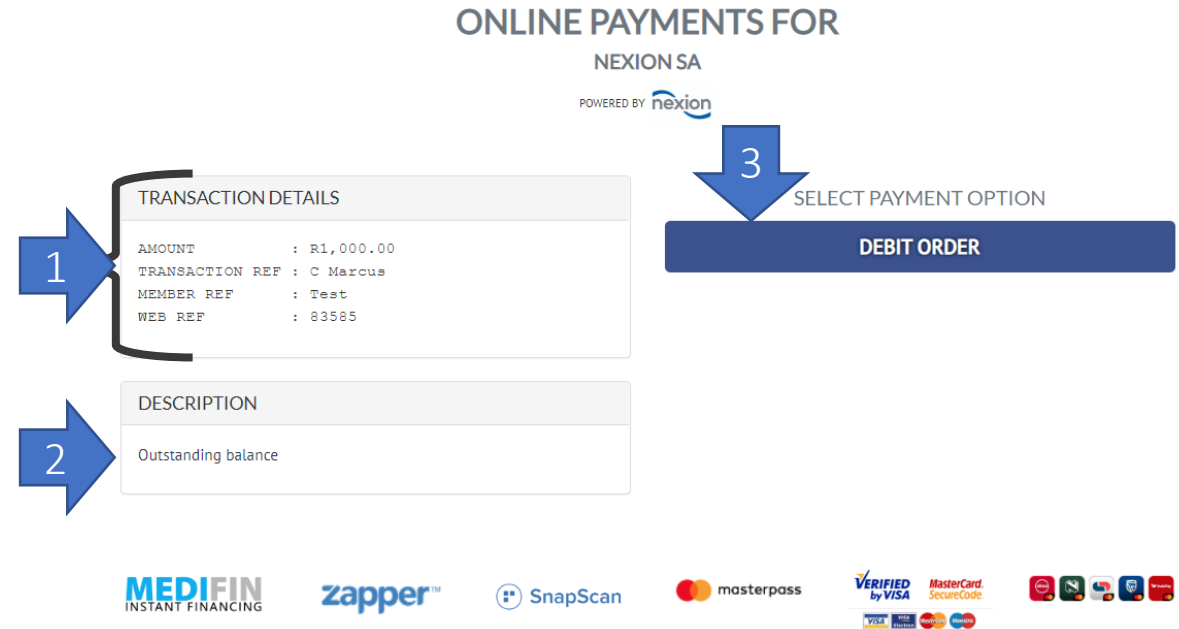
ONLINE PAYMENTS FOR

NEXION SA

POWERED BY nexion

3

1

TRANSACTION DETAILS

AMOUNT : R1,000.00
TRANSACTION REF : C Marcus
MEMBER REF : Test
WEB REF : 83585

SELECT PAYMENT OPTION

DEBIT ORDER

2

DESCRIPTION

Outstanding balance

MEDIFIN INSTANT FINANCING

zapper™

SnapScan

masterpass

VERIFIED by VISA

MasterCard. SecureCode.

VISA

VISA Electron

MasterCard

Maestro